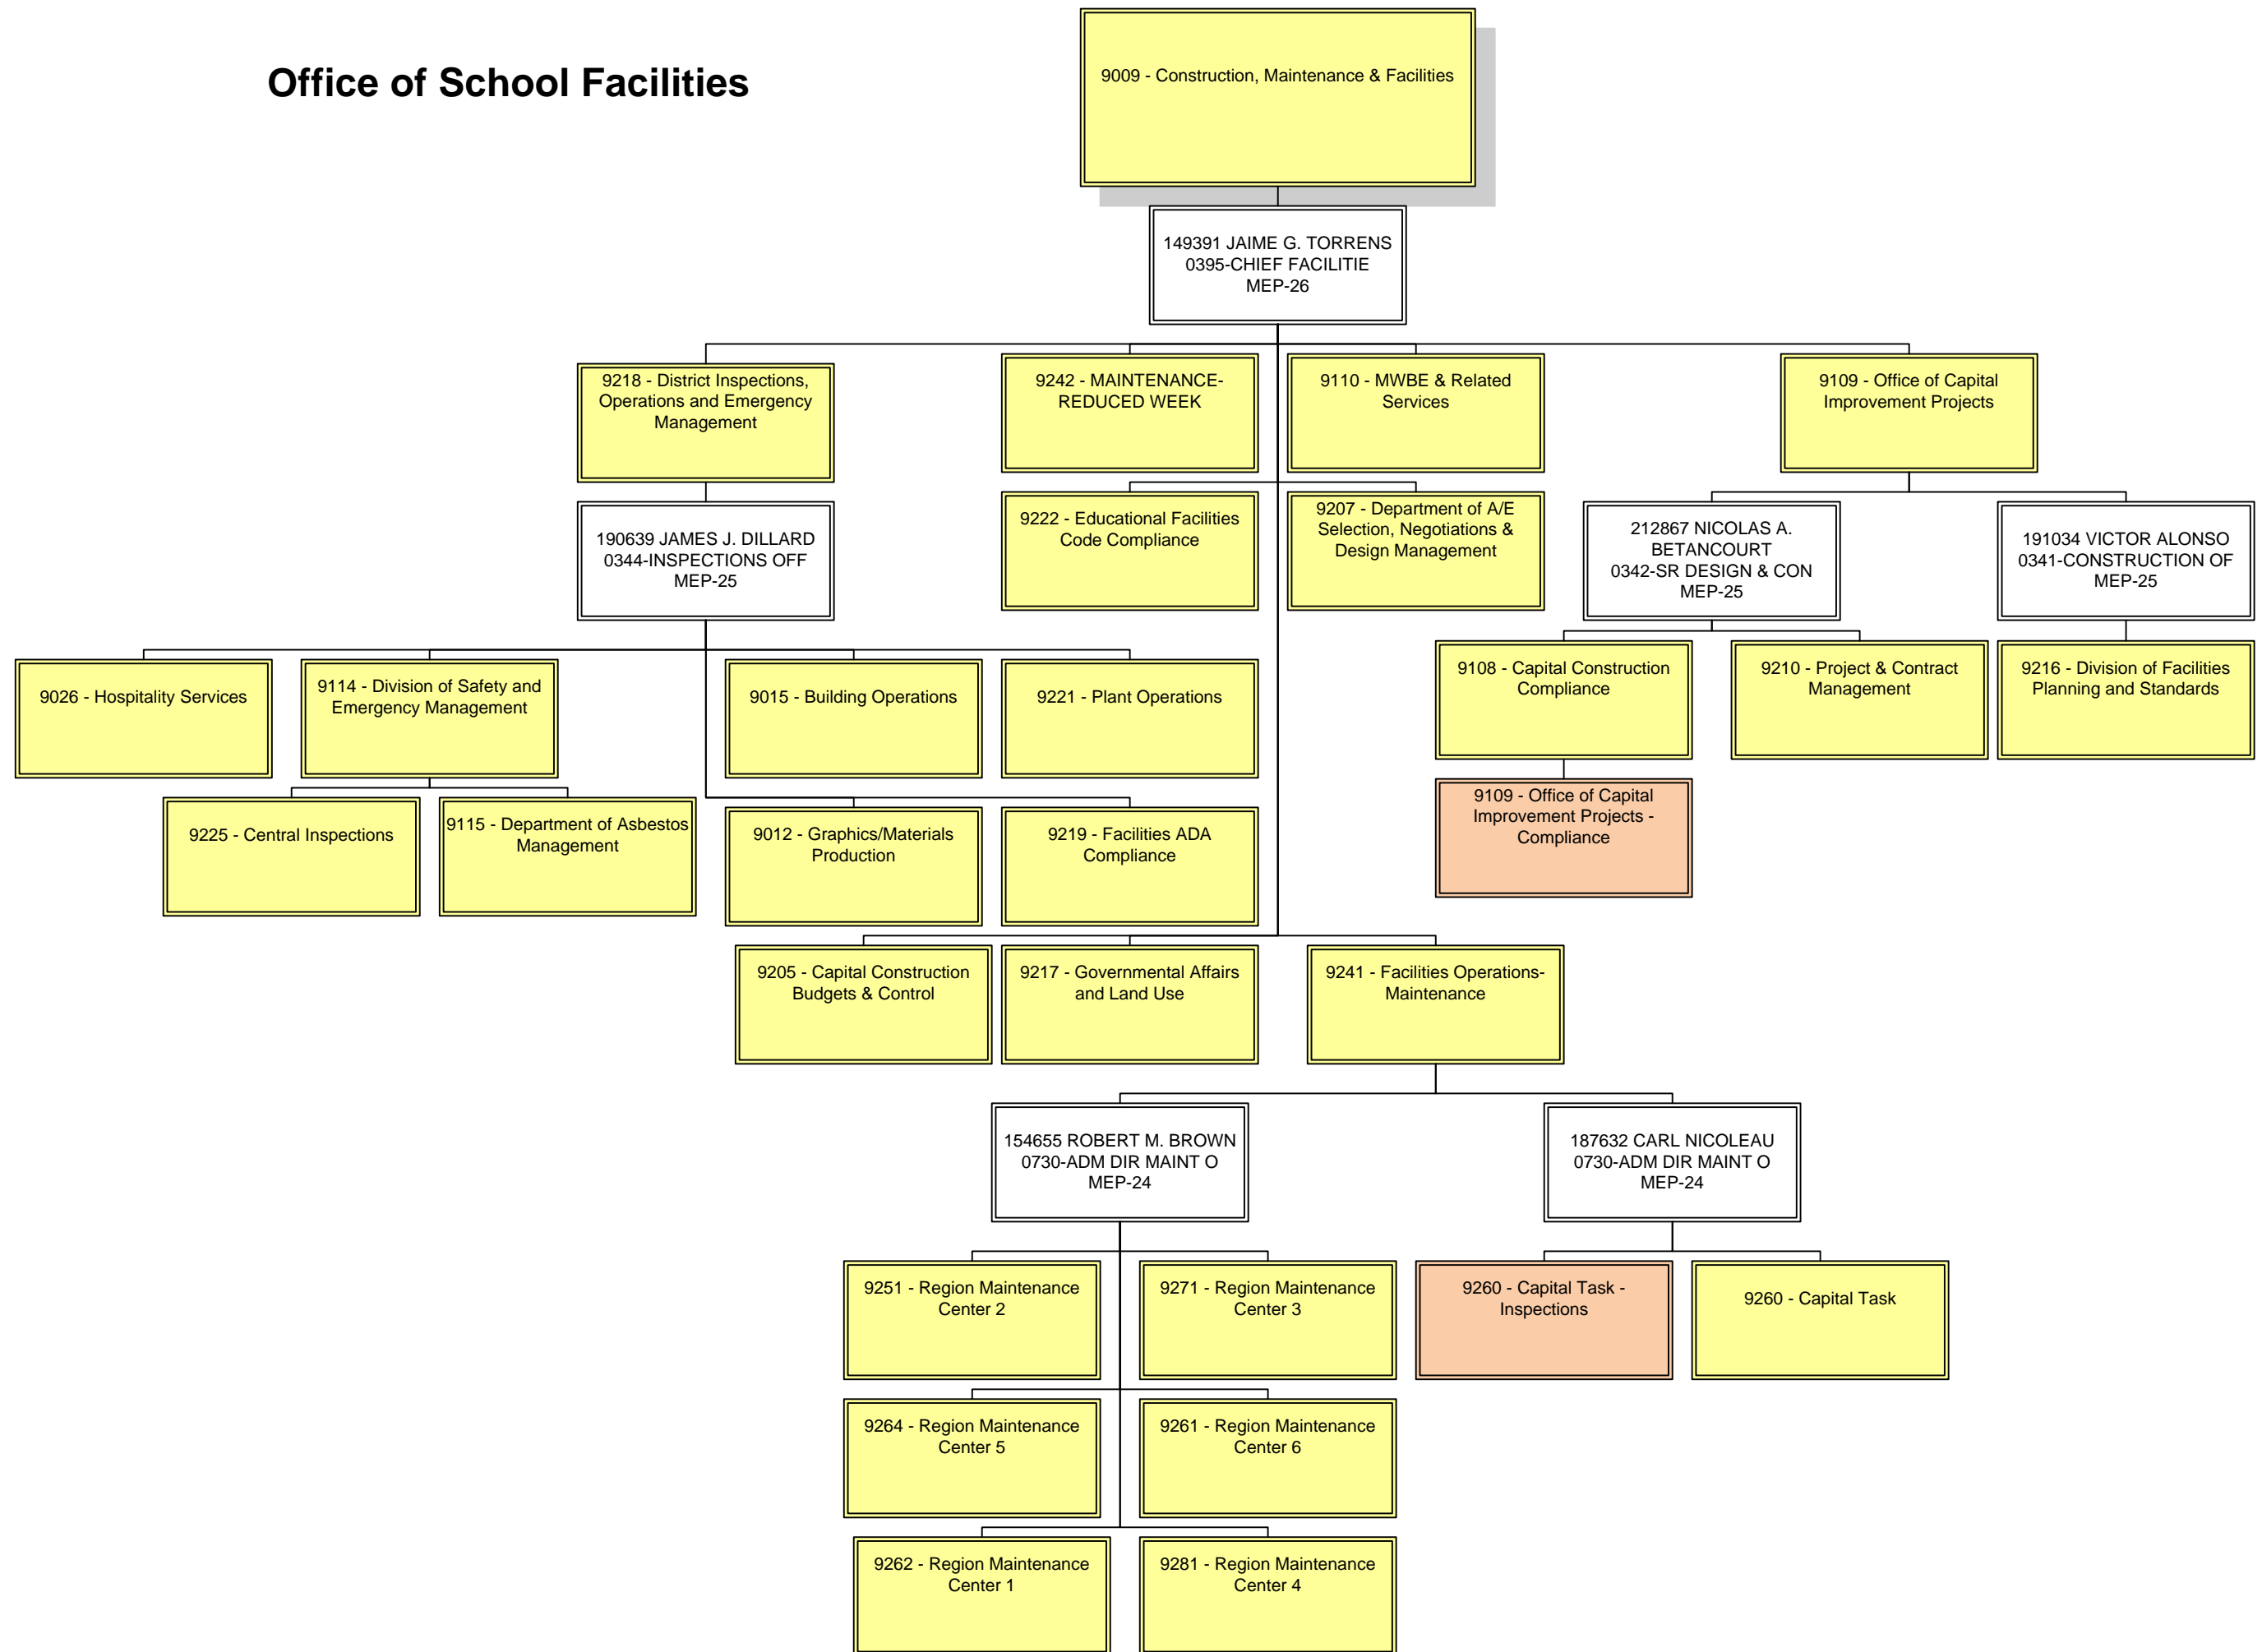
Office of School Facilities

9009 - Construction, Maintenance & Facilities

149391 JAIME G. TORRENS
0395-CHIEF FACILITIE
MEP-26

9218 - District Inspections, Operations and Emergency Management

9242 - MAINTENANCE-REDUCED WEEK

9110 - MWBE & Related Services

9109 - Office of Capital Improvement Projects

190639 JAMES J. DILLARD
0344-INSPECTIONS OFF
MEP-25

9222 - Educational Facilities Code Compliance

9207 - Department of A/E Selection, Negotiations & Design Management

212867 NICOLAS A. BETANCOURT
0342-SR DESIGN & CON
MEP-25

191034 VICTOR ALONSO
0341-CONSTRUCTION OF
MEP-25

9026 - Hospitality Services

9114 - Division of Safety and Emergency Management

9015 - Building Operations

9221 - Plant Operations

9108 - Capital Construction Compliance

9210 - Project & Contract Management

9216 - Division of Facilities Planning and Standards

9225 - Central Inspections

9115 - Department of Asbestos Management

9012 - Graphics/Materials Production

9219 - Facilities ADA Compliance

9109 - Office of Capital Improvement Projects - Compliance

9205 - Capital Construction Budgets & Control

9217 - Governmental Affairs and Land Use

9241 - Facilities Operations-Maintenance

154655 ROBERT M. BROWN
0730-ADM DIR MAINT O
MEP-24

187632 CARL NICOLEAU
0730-ADM DIR MAINT O
MEP-24

9251 - Region Maintenance Center 2

9271 - Region Maintenance Center 3

9260 - Capital Task - Inspections

9260 - Capital Task

9264 - Region Maintenance Center 5

9261 - Region Maintenance Center 6

9262 - Region Maintenance Center 1

9281 - Region Maintenance Center 4